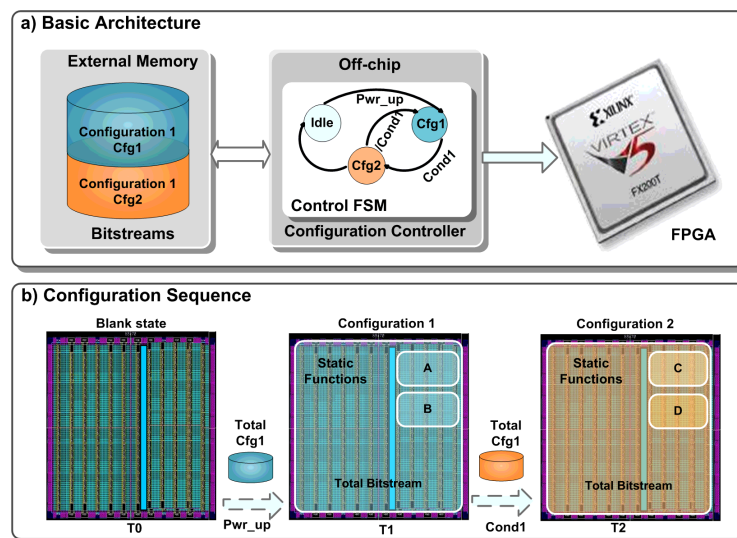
a) Basic Architecture

External Memory

Configuration 1
Cfg1

Configuration 1
Cfg2

Bitstreams

Off-chip

Pwr_up

Idle

Cfg1

Cond1

Cfg2

Cond1

Control FSM

Configuration Controller

XILINX
VIRTEX 5
FX200T

FPGA

b) Configuration Sequence

Blank state

T0

Total
Cfg1

Pwr_up

Configuration 1

Static
Functions

A

B

Total Bitstream

T1

Total
Cfg1

Cond1

Configuration 2

Static
Functions

C

D

Total Bitstream

T2